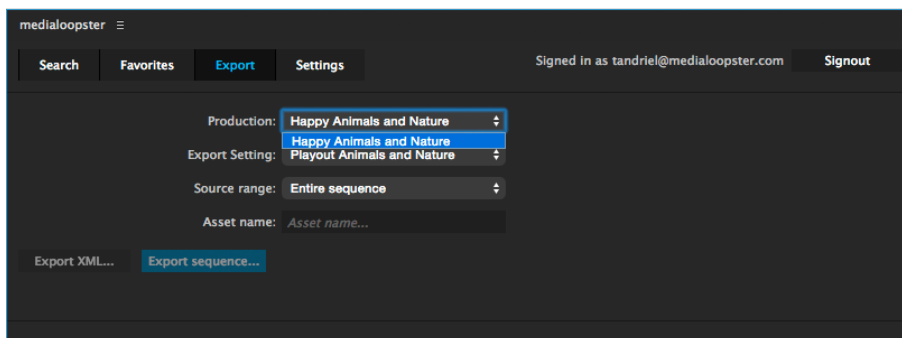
medialoopster ≡

Search
Favorites
Export
Settings

Signed in as tandriel@medialoopster.com
Signout

Production: Happy Animals and Nature

Happy Animals and Nature

Export Setting: Playout Animals and Nature

Source range: Entire sequence

Asset name: Asset name...

Export XML...
Export sequence...